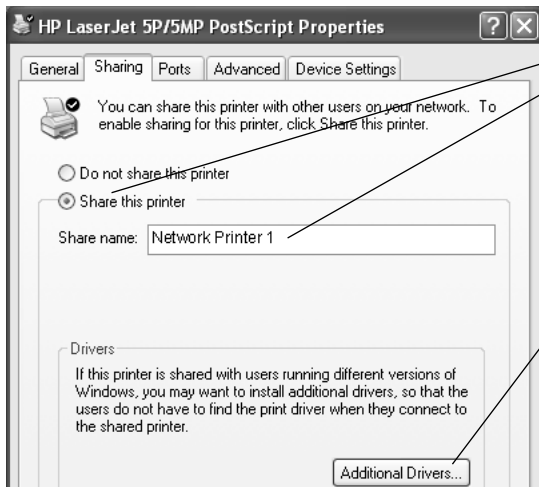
HP LaserJet 5P/5MP PostScript Properties

?

General | Sharing | Ports | Advanced | Device Settings

You can share this printer with other users on your network. To enable sharing for this printer, click Share this printer.

Do not share this printer

Share this printer

Share name: Network Printer 1

Drivers

If this printer is shared with users running different versions of Windows, you may want to install additional drivers, so that the users do not have to find the print driver when they connect to the shared printer.

Additional Drivers...